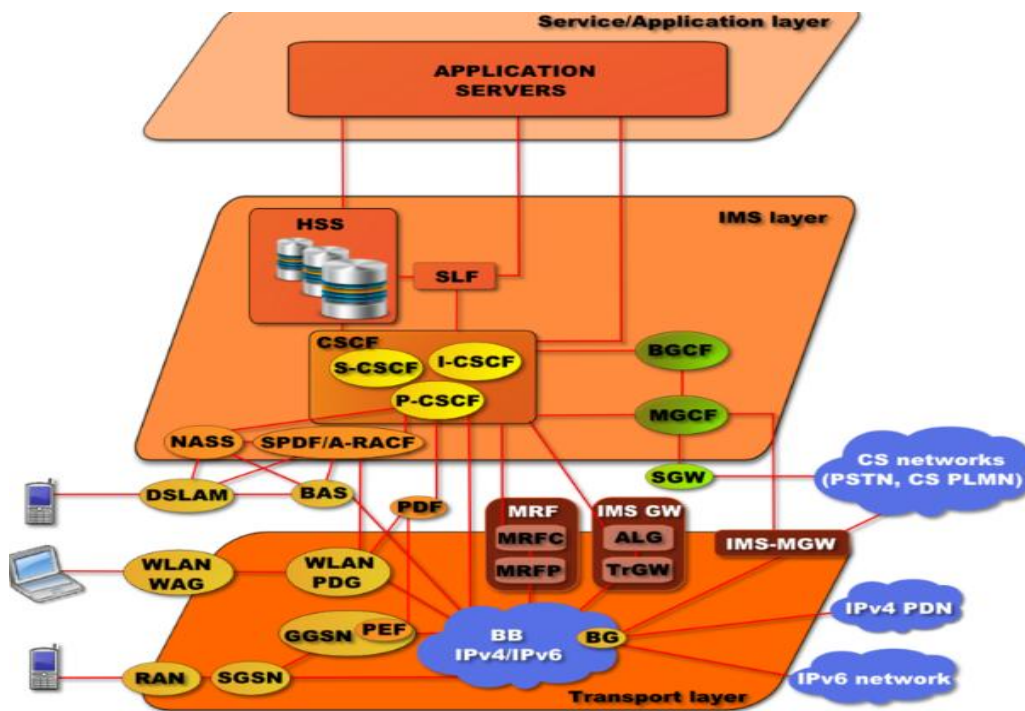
Service/Application layer

APPLICATION SERVERS

IMS layer

HSS

SLF

CSCF

S-CSCF

I-CSCF

P-CSCF

BGCF

MGCF

NASS

SPDF/A-RACF

SGW

CS networks (PSTN, CS PLMN)

DSLAM

BAS

PDF

MRF

MRFC

MRFP

IMS GW

ALG

TrGW

IMS-MGW

WLAN WAG

WLAN PDG

GGSN

PEF

BB IPv4/IPv6

BG

IPv4 PDN

IPv6 network

RAN

SGSN

Transport layer